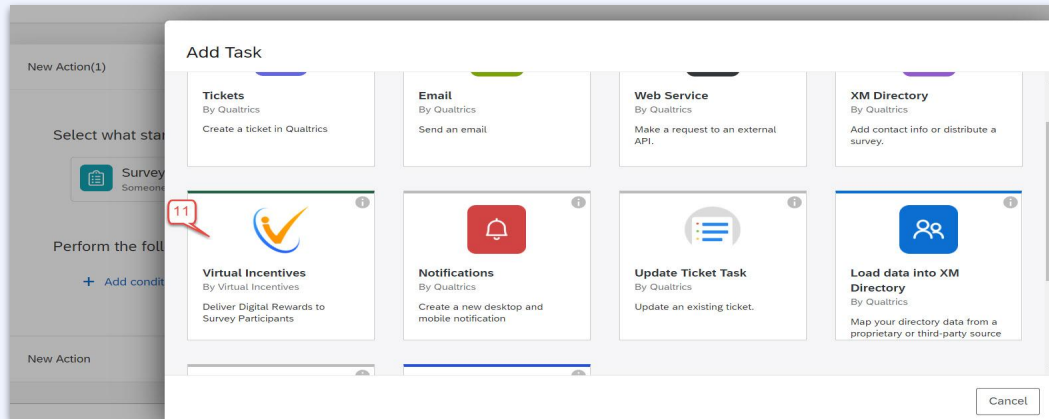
New Action(1)

Select what sta

Survey
Someone

Perform the foll

+ Add condit

New Action

Add Task

Tickets
By Qualtrics
Create a ticket in Qualtrics

Email
By Qualtrics
Send an email

Web Service
By Qualtrics
Make a request to an external API.

XM Directory
By Qualtrics
Add contact info or distribute a survey.

11

Virtual Incentives
By Virtual Incentives
Deliver Digital Rewards to Survey Participants

Notifications
By Qualtrics
Create a new desktop and mobile notification

Update Ticket Task
By Qualtrics
Update an existing ticket.

Load data into XM Directory
By Qualtrics
Map your directory data from a proprietary or third-party source

Cancel